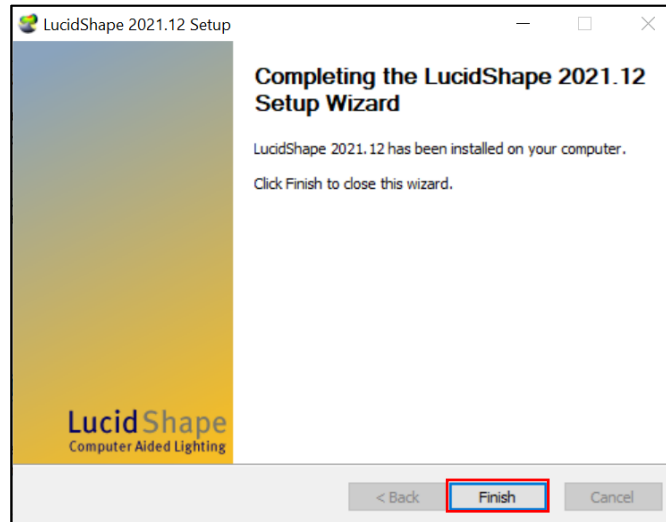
LucidShape 2021.12 Setup

Completing the LucidShape 2021.12 Setup Wizard

LucidShape 2021.12 has been installed on your computer.

Click Finish to close this wizard.

LucidShape
Computer Aided Lighting

< Back
Finish
Cancel